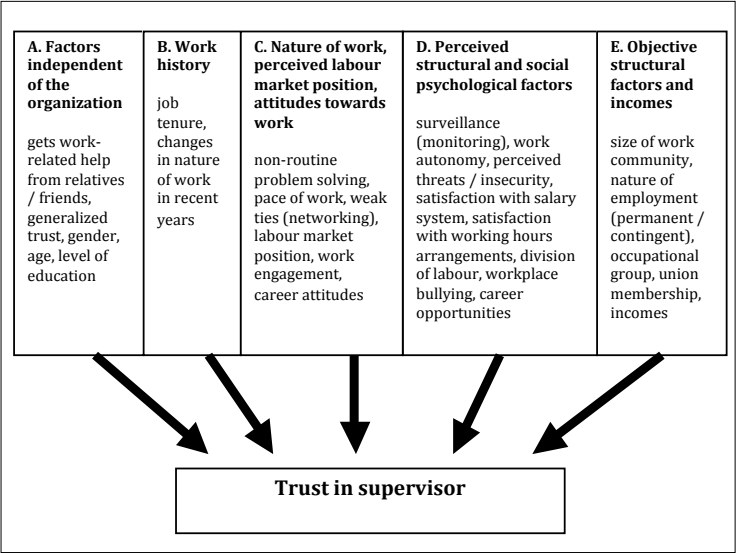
A. Factors independent of the organization

gets work-related help from relatives / friends, generalized trust, gender, age, level of education

B. Work history

job tenure, changes in nature of work in recent years

C. Nature of work, perceived labour market position, attitudes towards work

non-routine problem solving, pace of work, weak ties (networking), labour market position, work engagement, career attitudes

D. Perceived structural and social psychological factors

surveillance (monitoring), work autonomy, perceived threats / insecurity, satisfaction with salary system, satisfaction with working hours arrangements, division of labour, workplace bullying, career opportunities

E. Objective structural factors and incomes

size of work community, nature of employment (permanent / contingent), occupational group, union membership, incomes

Trust in supervisor